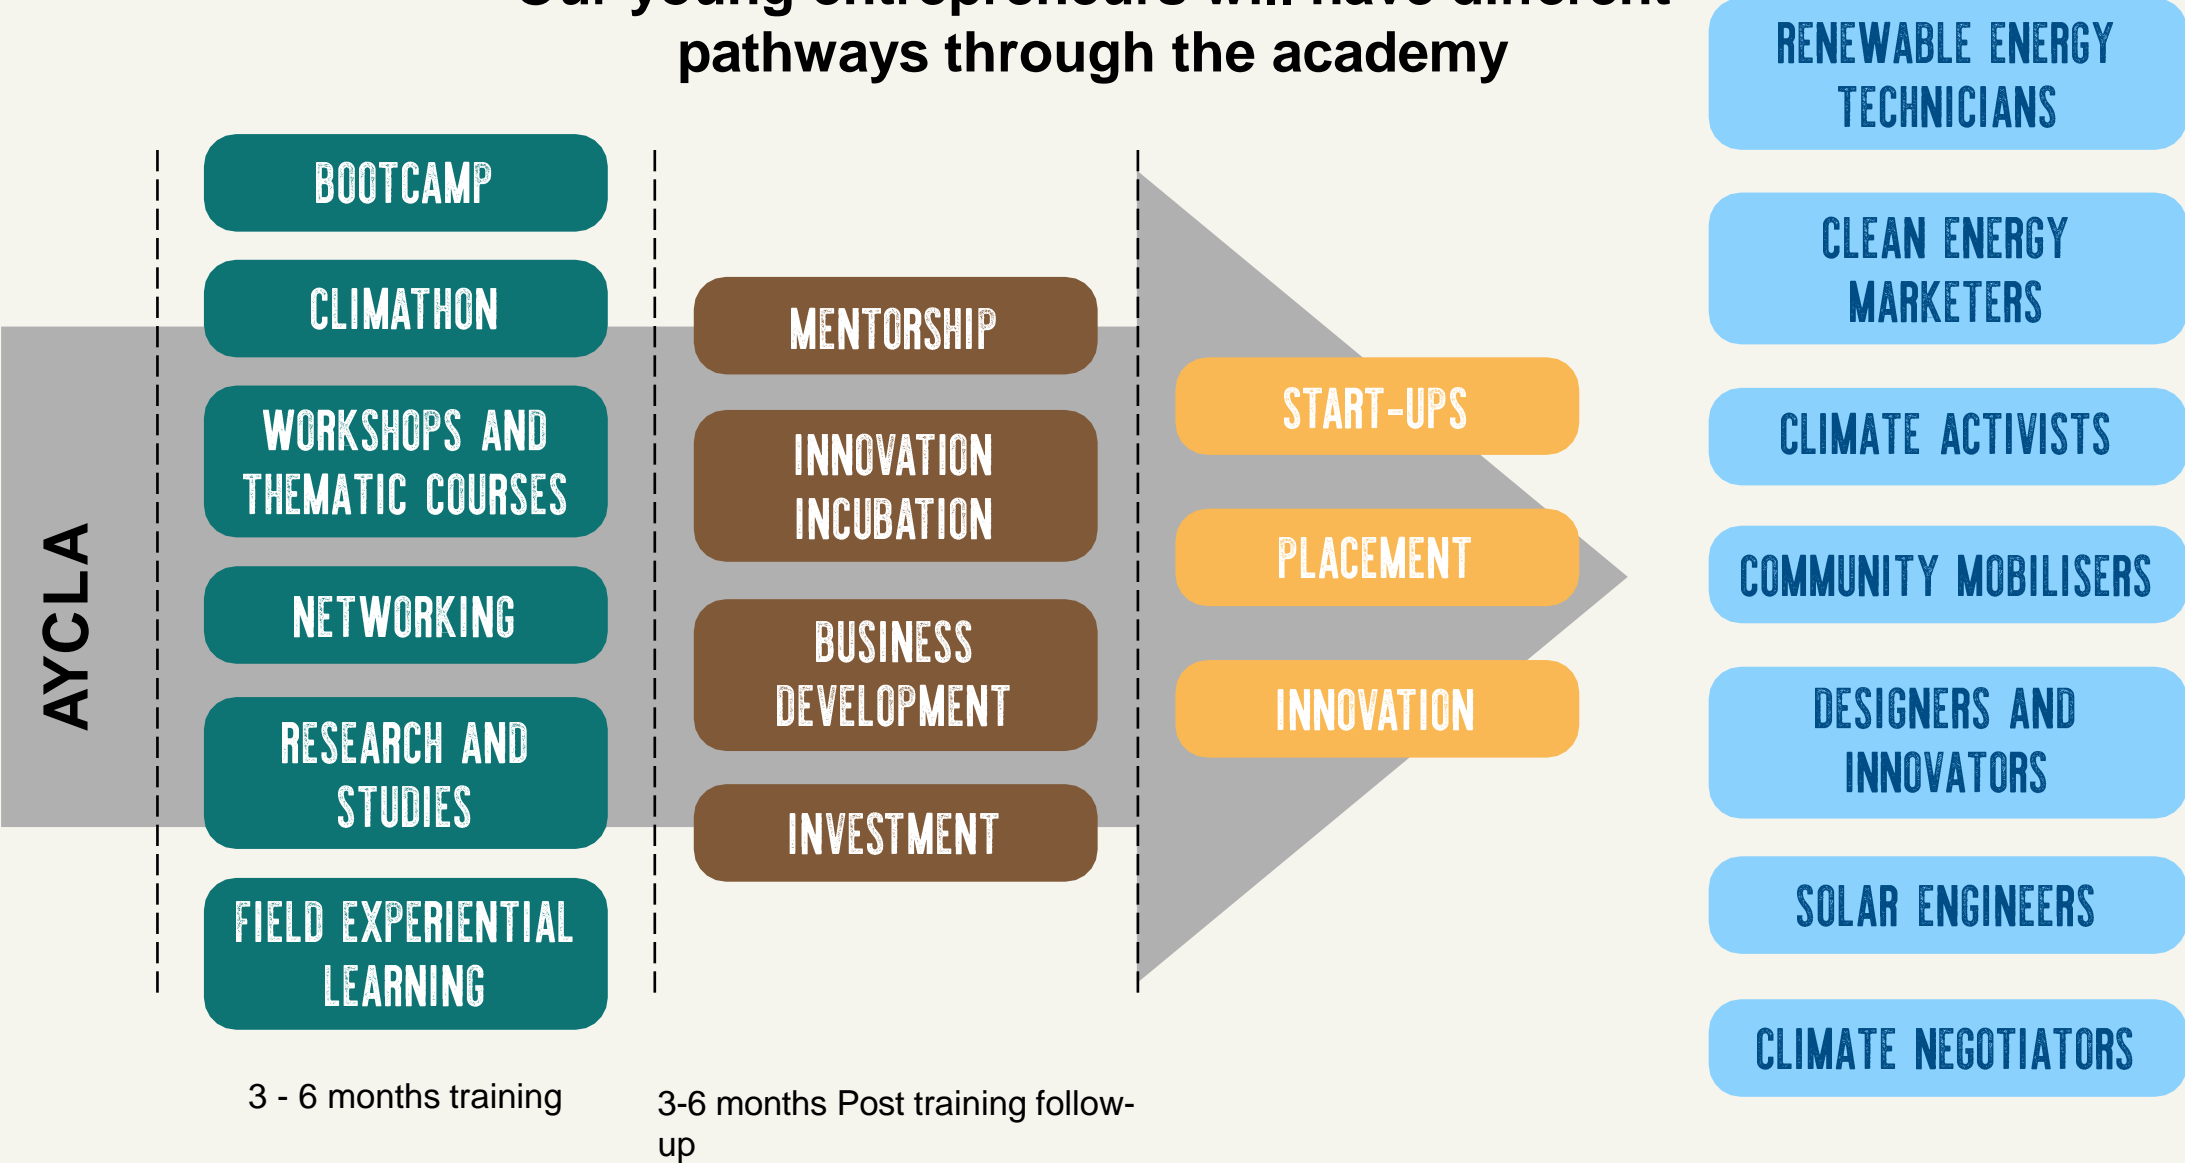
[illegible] pathways through the academy

AYCLA

BOOTCAMP

CLIMATHON

WORKSHOPS AND THEMATIC COURSES

NETWORKING

RESEARCH AND STUDIES

FIELD EXPERIENTIAL LEARNING

MENTORSHIP

INNOVATION INCUBATION

BUSINESS DEVELOPMENT

INVESTMENT

START-UPS

PLACEMENT

INNOVATION

RENEWABLE ENERGY TECHNICIANS

CLEAN ENERGY MARKETERS

CLIMATE ACTIVISTS

COMMUNITY MOBILISERS

DESIGNERS AND INNOVATORS

SOLAR ENGINEERS

CLIMATE NEGOTIATORS

3 - 6 months training

3-6 months Post training follow-up